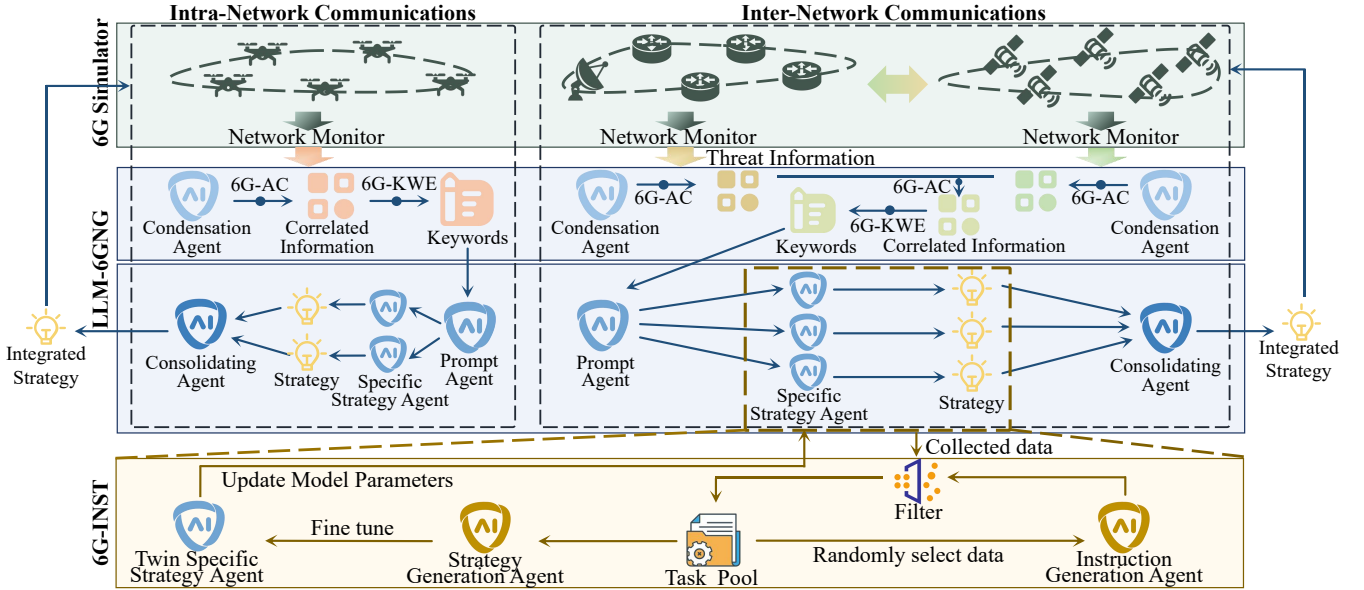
Intra-Network Communications

Inter-Network Communications

6G Simulator

Network Monitor

Network Monitor

Network Monitor

Threat Information

LLM-6GNG

6G-AC

6G-KWE

Condensation Agent

Correlated Information

Keywords

Condensation Agent

6G-AC

6G-AC

6G-KWE

Keywords

Correlated Information

6G-AC

Condensation Agent

Integrated Strategy

Consolidating Agent

Strategy

Specific Strategy Agent

Prompt Agent

Prompt Agent

Specific Strategy Agent

Strategy

Consolidating Agent

Integrated Strategy

Collected data

6G-INST

Update Model Parameters

Filter

Fine tune

Twin Specific Strategy Agent

Strategy Generation Agent

Task Pool

Randomly select data

Instruction Generation Agent